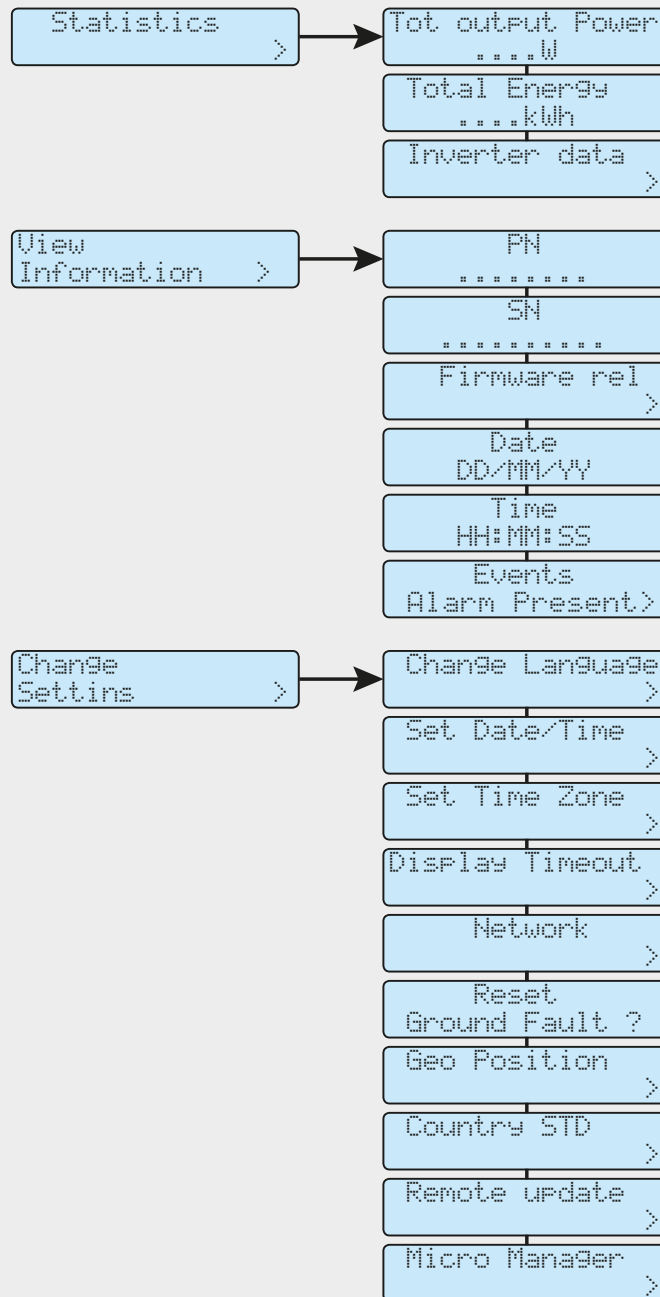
Statistics
>

Tot output Power
....W

Total Energy
....kWh

Inverter data
>

View
Information >

PN
........

SN
..........

Firmware rel
>

Date
DD/MM/YY

Time
HH:MM:SS

Events
Alarm Present>

Change
Settins >

Change Language
>

Set Date/Time
>

Set Time Zone
>

Display Timeout
>

Network
>

Reset
Ground Fault ?

Geo Position
>

Country STD
>

Remote update
>

Micro Manager
>